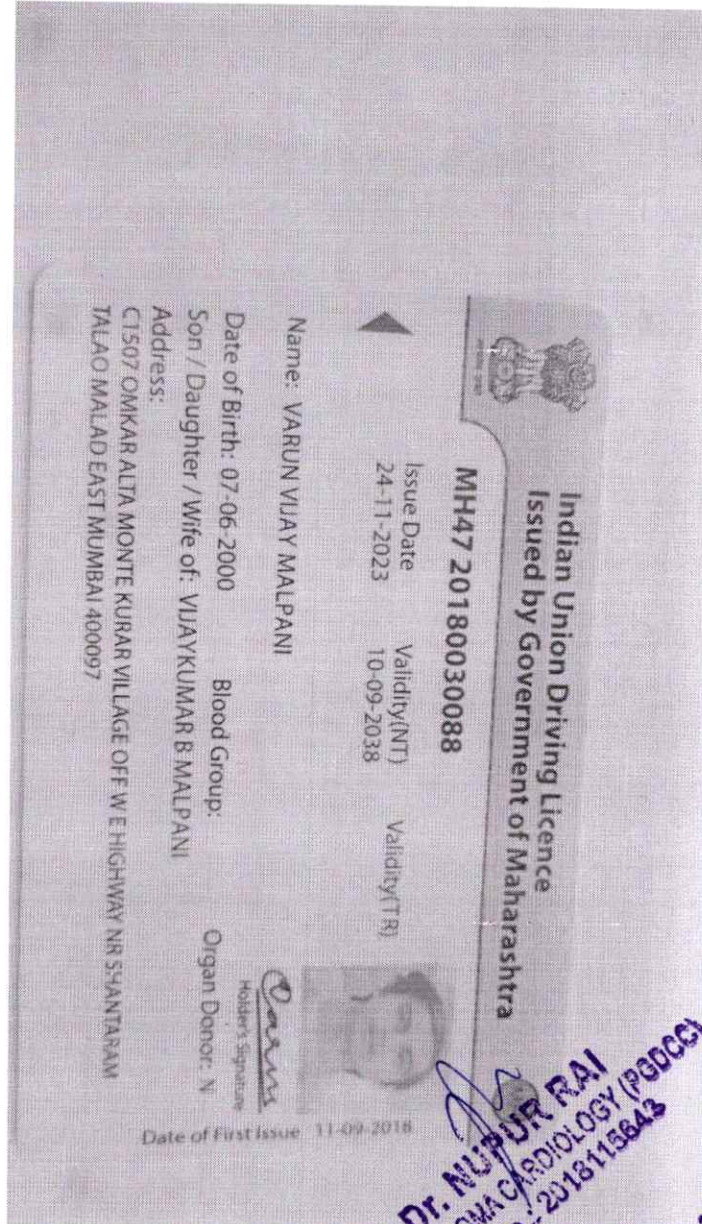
Indian Union Driving Licence
Issued by Government of Maharashtra

MH47 20180030088

Issue Date
24-11-2023

Validity(NT)
10-09-2038

Validity(TR)

Holder's Signature

Name: VARUN VIJAY MALPANI

Date of Birth: 07-06-2000 Blood Group: Organ Donor: N

Son / Daughter / Wife of: VIJAYKUMAR B MALPANI

Address:
C1507 OMKAR ALTA MONTE KURAR VILLAGE OFF W E HIGHWAY NR SHANTARAM TALAO MALAD EAST MUMBAI 400097

Date of First Issue 11-09-2018

Dr. NUPUR RAI
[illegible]MA CARDIOLOGY (PGDCC)
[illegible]-2018115643